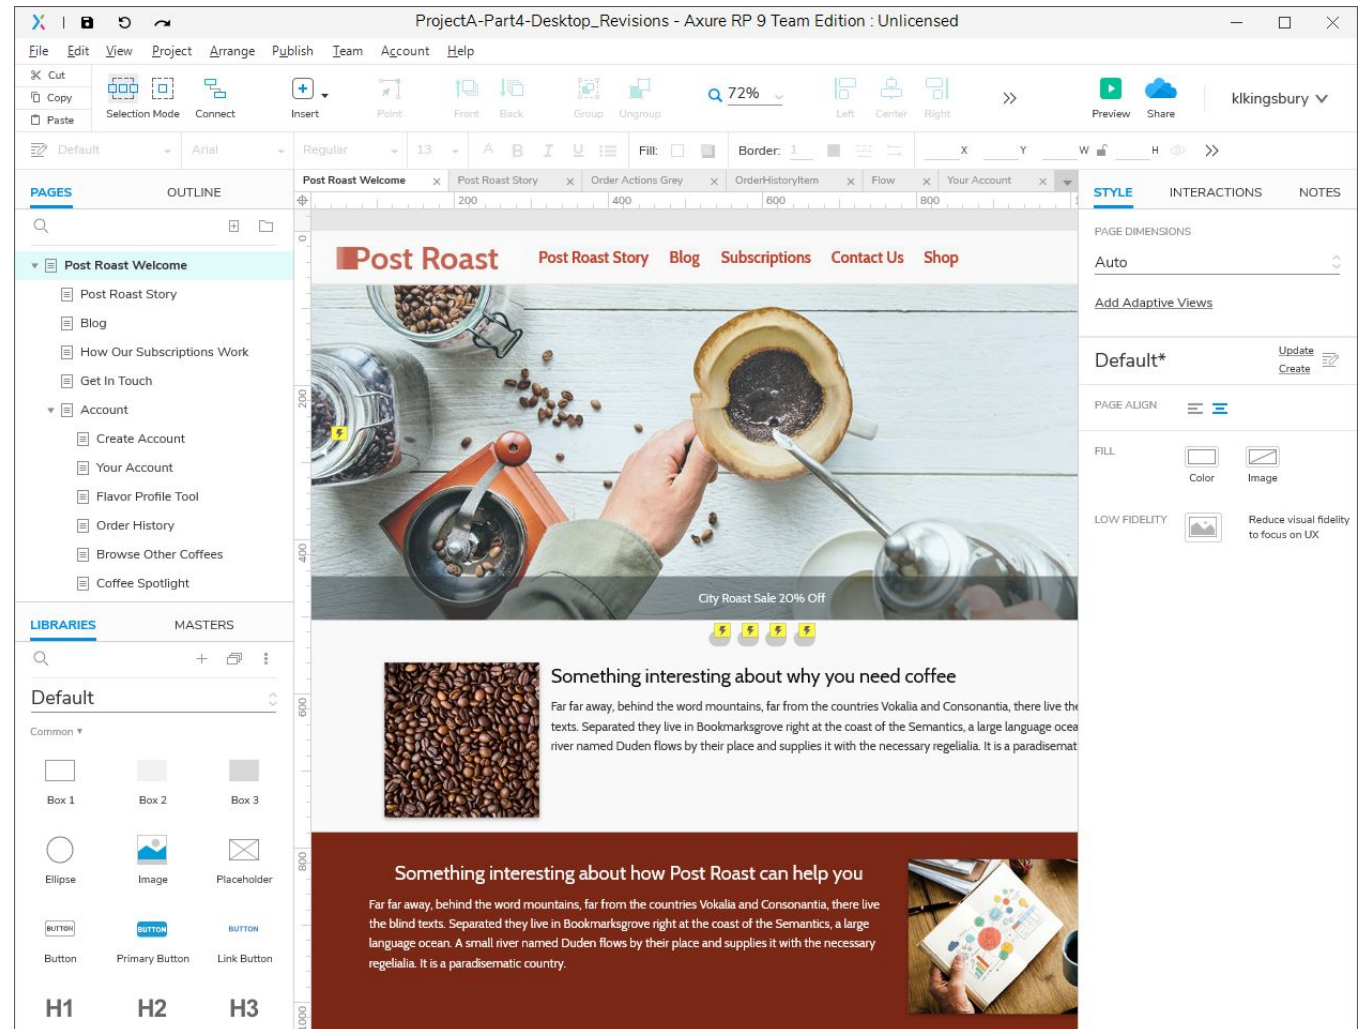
ProjectA-Part4-Desktop_Revisions - Axure RP 9 Team Edition : Unlicensed

File Edit View Project Arrange Publish Team Account Help

Cut
Copy
Paste
Selection Mode
Connect
Insert
Point
Front
Back
Group
Ungroup
72%
Left
Center
Right
Preview
Share
klkingsbury

Default
Arial
Regular
13
Fill:
Border: 1
X
Y
W
H

PAGES
OUTLINE

Post Roast Welcome
Post Roast Story
Blog
How Our Subscriptions Work
Get In Touch
Account
Create Account
Your Account
Flavor Profile Tool
Order History
Browse Other Coffees
Coffee Spotlight

LIBRARIES
MASTERS

Default
Common
Box 1
Box 2
Box 3
Ellipse
Image
Placeholder
BUTTON
BUTTON
BUTTON
Button
Primary Button
Link Button
H1
H2
H3

Post Roast Welcome
Post Roast Story
Order Actions Grey
OrderHistoryItem
Flow
Your Account

200
400
600
800
0
200
400
600
800
1000

Post Roast
Post Roast Story
Blog
Subscriptions
Contact Us
Shop

City Roast Sale 20% Off

Something interesting about why you need coffee

Far far away, behind the word mountains, far from the countries Vokalia and Consonantia, there live the texts. Separated they live in Bookmarksgrove right at the coast of the Semantics, a large language ocea river named Duden flows by their place and supplies it with the necessary regelialia. It is a paradisemat

Something interesting about how Post Roast can help you

Far far away, behind the word mountains, far from the countries Vokalia and Consonantia, there live the blind texts. Separated they live in Bookmarksgrove right at the coast of the Semantics, a large language ocean. A small river named Duden flows by their place and supplies it with the necessary regelialia. It is a paradisematic country.

STYLE
INTERACTIONS
NOTES

PAGE DIMENSIONS
Auto
Add Adaptive Views

Default*
Update
Create

PAGE ALIGN

FILL
Color
Image

LOW FIDELITY
Reduce visual fidelity to focus on UX